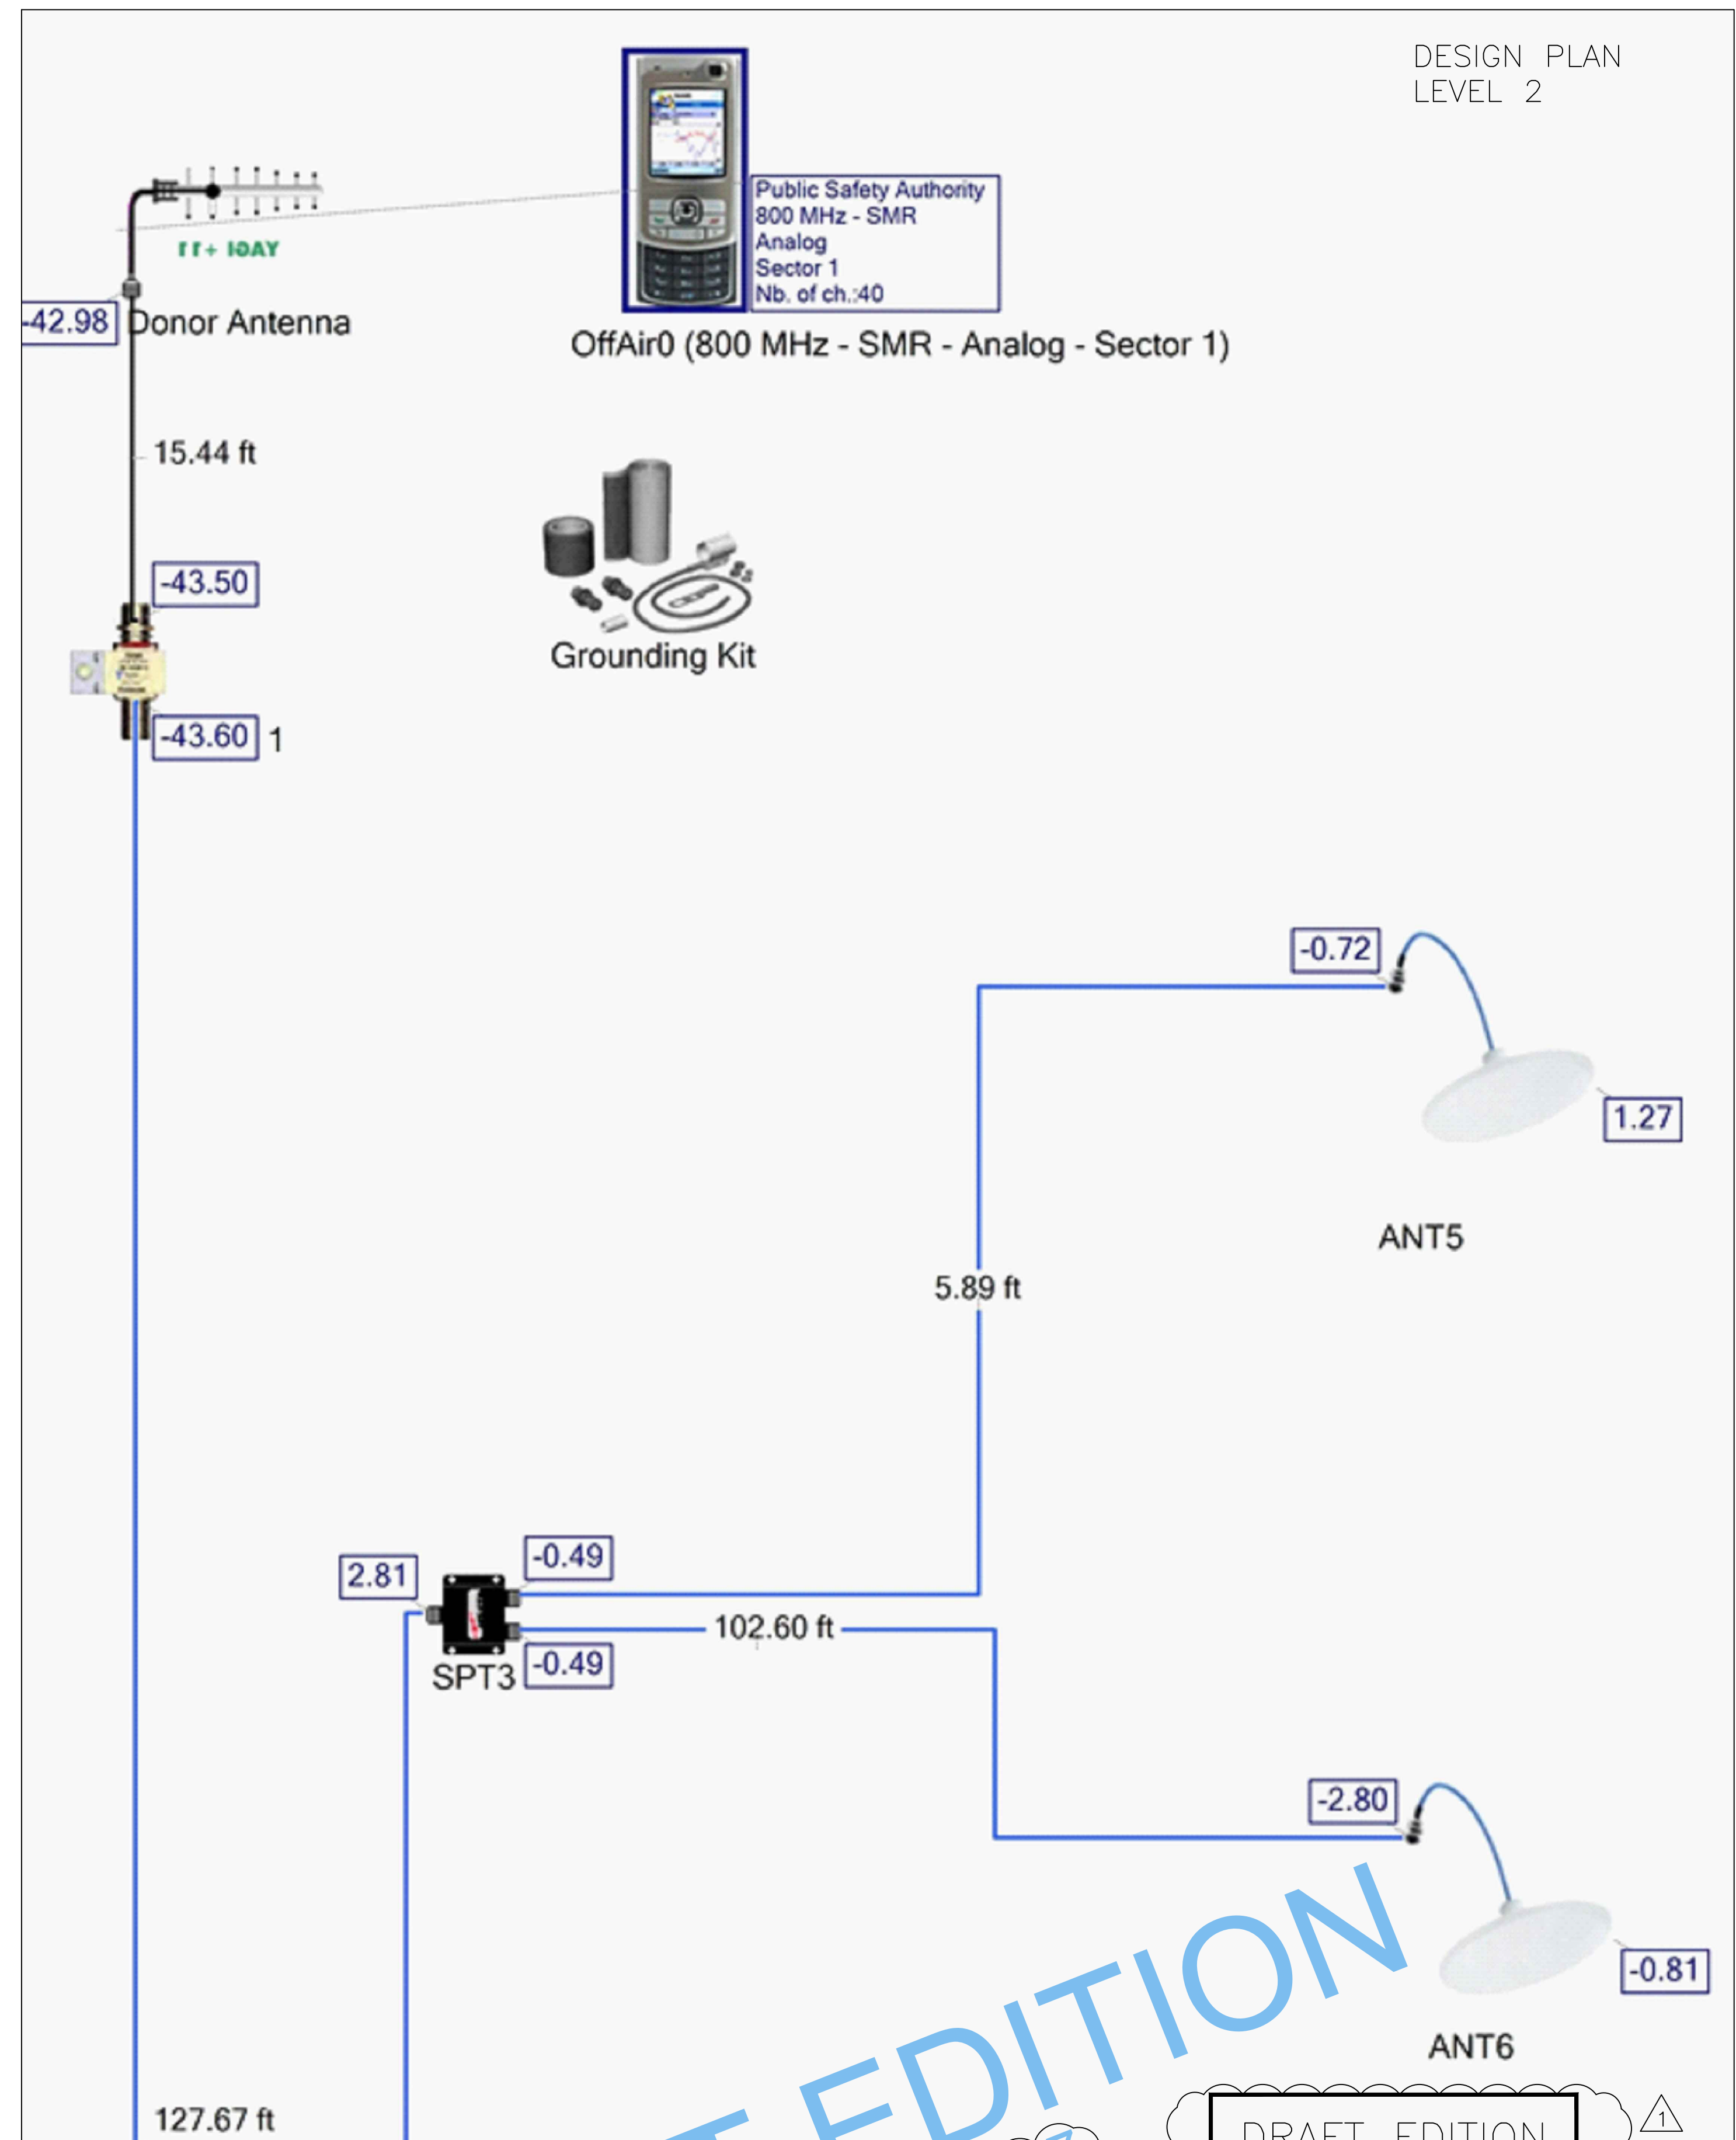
DESIGN PLAN
LEVEL 2

Public Safety Authority
800 MHz - SMR
Analog
Sector 1
Nb. of ch.:40

ГГ+ IОАY

-42.98 Donor Antenna

OffAir0 (800 MHz - SMR - Analog - Sector 1)

15.44 ft

-43.50

Grounding Kit

-43.60 1

-0.72

1.27

ANT5

5.89 ft

2.81

-0.49

102.60 ft

SPT3 -0.49

-2.80

-0.81

ANT6

127.67 ft

EDITION

DRAFT EDITION

1